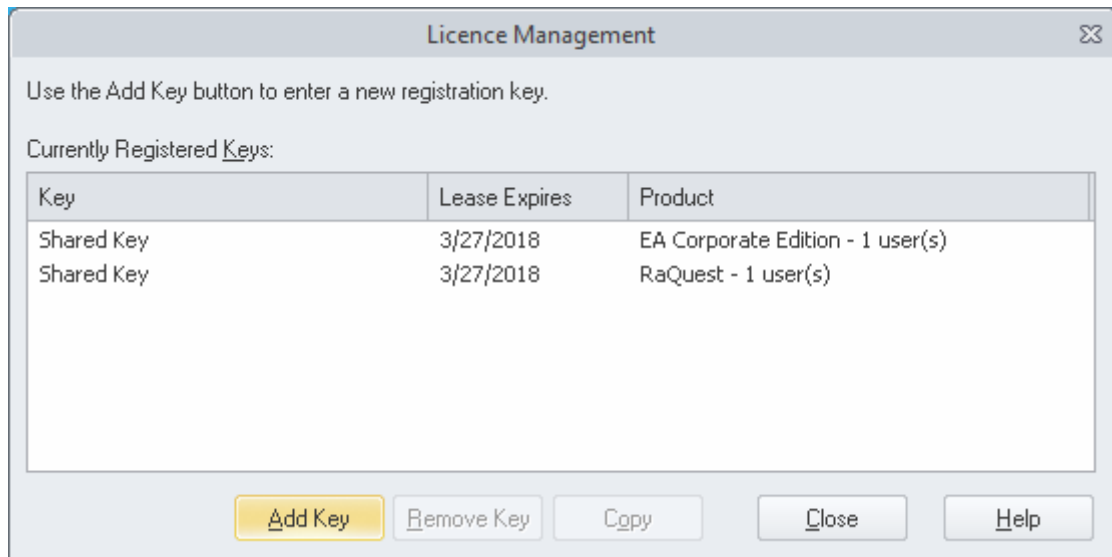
Licence Management

Use the Add Key button to enter a new registration key.

Currently Registered Keys:

| Key | Lease Expires | Product |
|---|---|---|
| Shared Key | 3/27/2018 | EA Corporate Edition - 1 user(s) |
| Shared Key | 3/27/2018 | RaQuest - 1 user(s) |

Add Key Remove Key Copy Close Help